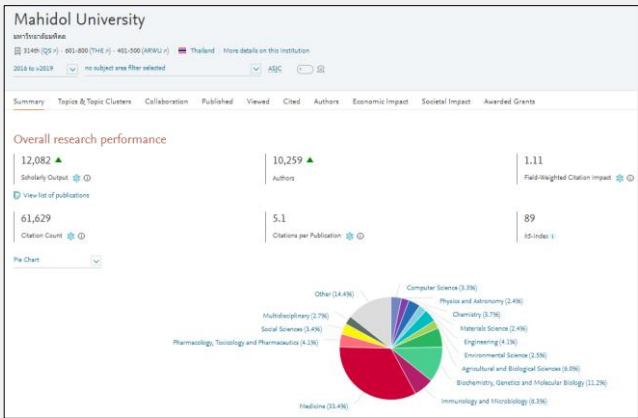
Mahidol University

มหาวิทยาลัยมหิดล

314th (QS) · 601-800 (THE) · 401-500 (ARWU) · Thailand · More details on this institution

2016 to >2019 · no subject area filter selected · ASJC

Summary · Topics & Topic Clusters · Collaboration · Published · Viewed · Cited · Authors · Economic Impact · Societal Impact · Awarded Grants

Overall research performance

12,082
Scholarly Output

View list of publications

10,259
Authors

1.11
Field-Weighted Citation Impact

61,629
Citation Count

5.1
Citations per Publication

89
h5-index

Pie Chart

Other (14.4%)
Multidisciplinary (2.7%)
Social Sciences (3.4%)
Pharmacology, Toxicology and Pharmaceutics (4.1%)
Medicine (33.4%)
Computer Science (3.3%)
Physics and Astronomy (2.4%)
Chemistry (3.7%)
Materials Science (2.4%)
Engineering (4.1%)
Environmental Science (2.5%)
Agricultural and Biological Sciences (6.0%)
Biochemistry, Genetics and Molecular Biology (11.2%)
Immunology and Microbiology (6.3%)